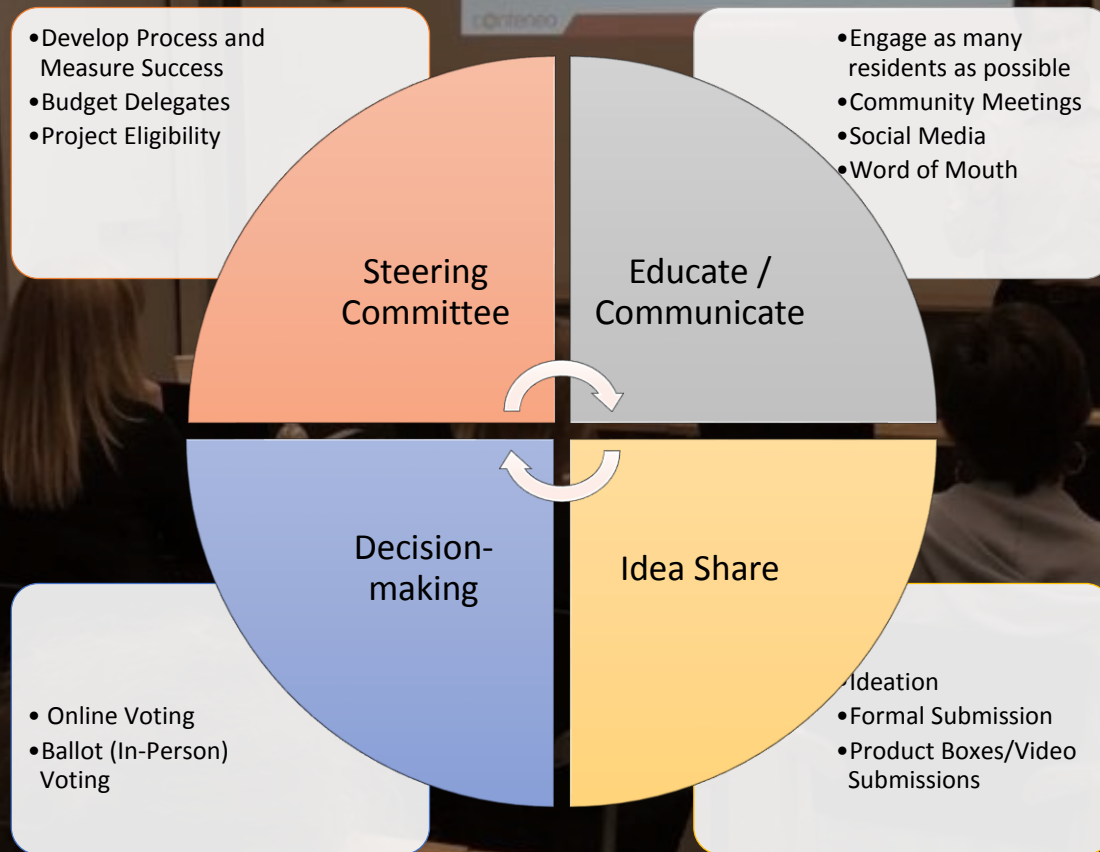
•Develop Process and Measure Success
•Budget Delegates
•Project Eligibility

•Engage as many residents as possible
•Community Meetings
•Social Media
•Word of Mouth

Steering Committee

Educate / Communicate

Decision-making

Idea Share

• Online Voting
•Ballot (In-Person) Voting

Ideation
•Formal Submission
•Product Boxes/Video Submissions